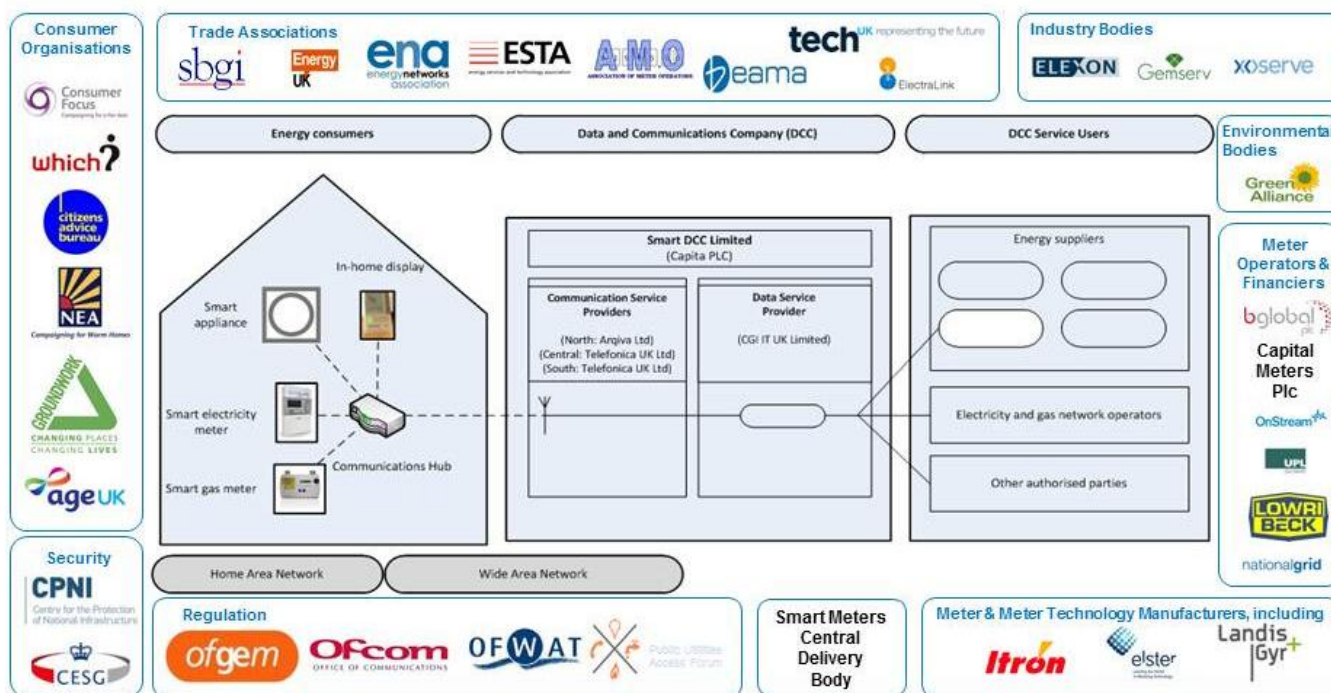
Consumer Organisations

Consumer Focus
Campaigning for a fair deal

which?

citizens advice bureau

NEA
Campaigning for Warm Homes

GROUNDWORK
CHANGING PLACES CHANGING LIVES

age UK

Security

CPNI
Centre for the Protection of National Infrastructure

CESG

Trade Associations

sbgi

Energy UK

ena
energy networks association

ESTA
energy services and technology association

AMO
ASSOCIATION OF METER OPERATORS

beama

tech UK representing the future

ElectraLink

Industry Bodies

ELEXON

Gemserv

xoserve

Energy consumers

Data and Communications Company (DCC)

DCC Service Users

Environmental Bodies

Green Alliance

In-home display

Smart appliance

Smart electricity meter

Smart gas meter

Communications Hub

Smart DCC Limited
(Capita PLC)

Communication Service Providers

(North: Arqiva Ltd)
(Central: Telefonica UK Ltd)
(South: Telefonica UK Ltd)

Data Service Provider

(CGI IT UK Limited)

Energy suppliers

Electricity and gas network operators

Other authorised parties

Meter Operators & Financiers

bglobal plc

Capital Meters Plc

OnStream

UPL

LOWRI BECK

nationalgrid

Home Area Network

Wide Area Network

Regulation

ofgem

Ofcom
OFFICE OF COMMUNICATIONS

OFWAT

Public Utilities Access Forum

Smart Meters Central Delivery Body

Meter & Meter Technology Manufacturers, including

Itron

elster

Landis+Gyr